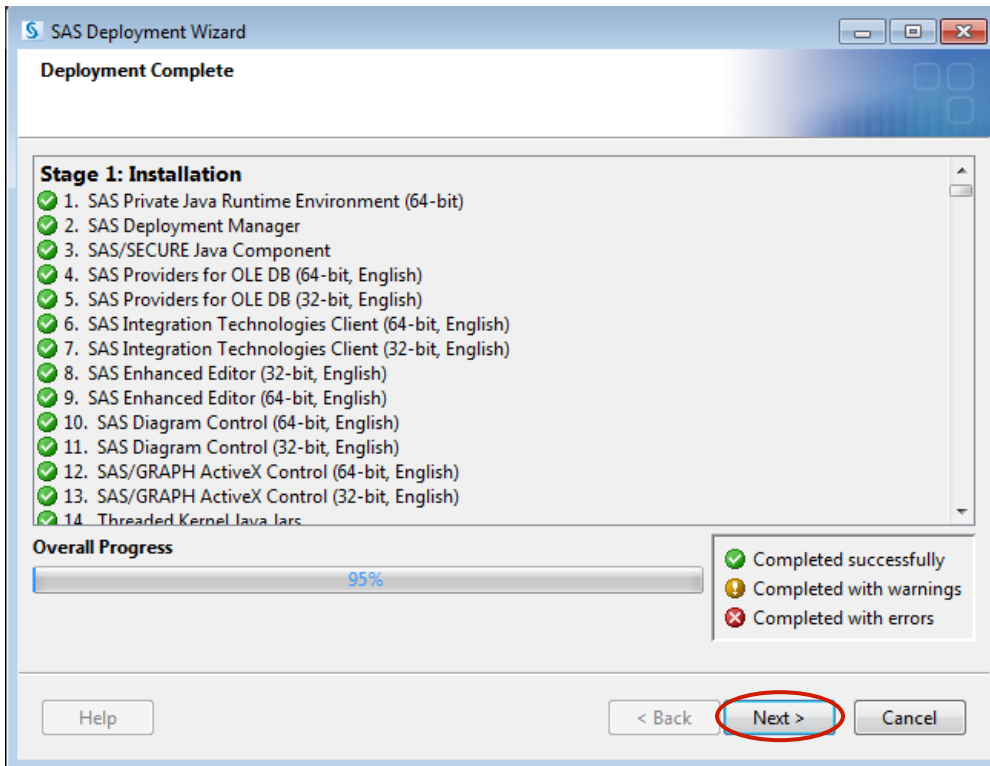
SAS Deployment Wizard

Deployment Complete

Stage 1: Installation
1. SAS Private Java Runtime Environment (64-bit)
2. SAS Deployment Manager
3. SAS/SECURE Java Component
4. SAS Providers for OLE DB (64-bit, English)
5. SAS Providers for OLE DB (32-bit, English)
6. SAS Integration Technologies Client (64-bit, English)
7. SAS Integration Technologies Client (32-bit, English)
8. SAS Enhanced Editor (32-bit, English)
9. SAS Enhanced Editor (64-bit, English)
10. SAS Diagram Control (64-bit, English)
11. SAS Diagram Control (32-bit, English)
12. SAS/GRAPH ActiveX Control (64-bit, English)
13. SAS/GRAPH ActiveX Control (32-bit, English)
14. Threaded Kernel Java Jars

Overall Progress

95%

Completed successfully
Completed with warnings
Completed with errors

Help

< Back

Next >

Cancel